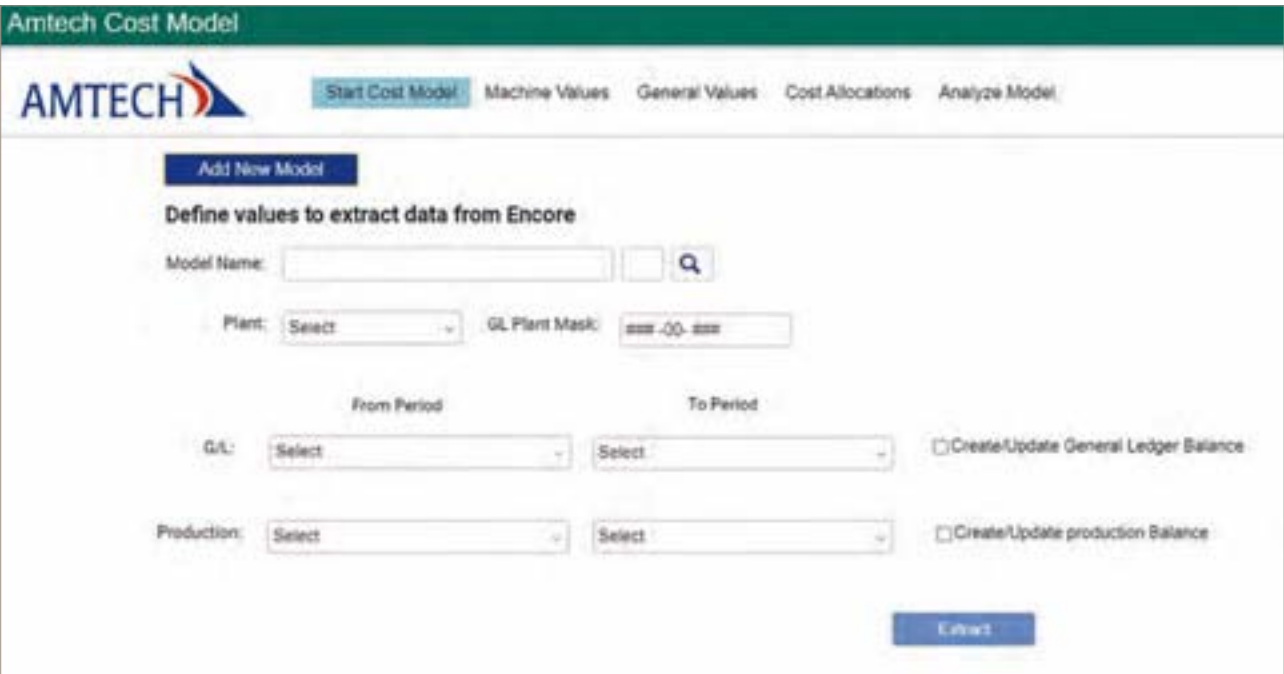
Amtech Cost Model

AMTECH

Start Cost Model Machine Values General Values Cost Allocations Analyze Model

Add New Model

Define values to extract data from Encore

Model Name:

Plant: Select GL Plant Mask: ### -00- ###

From Period To Period

G/L: Select Select ☐Create/Update General Ledger Balance

Production: Select Select ☐Create/Update production Balance

Extract